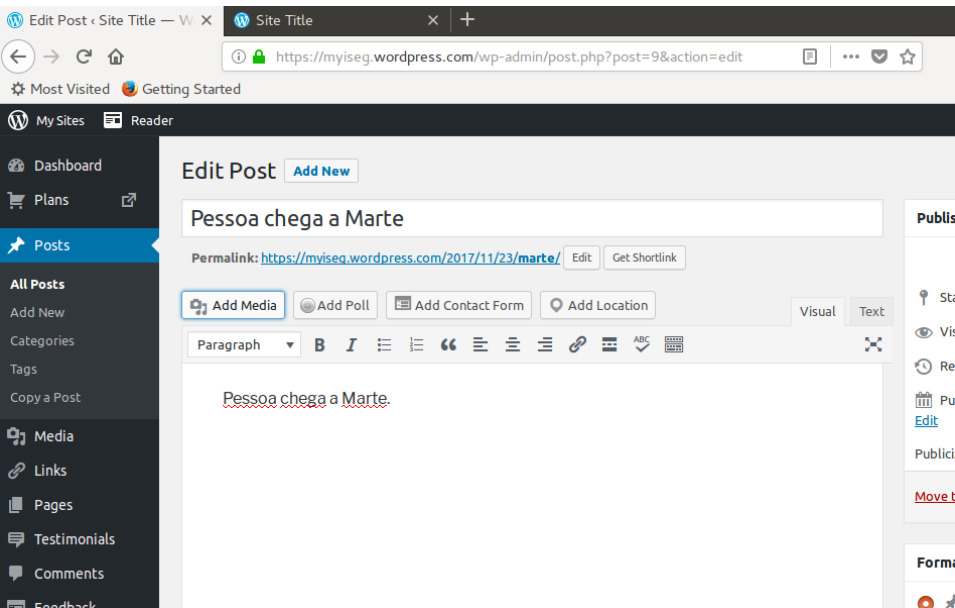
Edit Post ‹ Site Title — W
Site Title
https://myiseg.wordpress.com/wp-admin/post.php?post=9&action=edit
Most Visited Getting Started
My Sites Reader

Dashboard
Plans
Posts
All Posts
Add New
Categories
Tags
Copy a Post
Media
Links
Pages
Testimonials
Comments
Feedback

Edit Post Add New

Pessoa chega a Marte

Permalink: https://myiseg.wordpress.com/2017/11/23/marte/ Edit Get Shortlink

Add Media Add Poll Add Contact Form Add Location Visual Text

Paragraph

Pessoa chega a Marte.

Publis
Sta
Vis
Re
Pu
Edit
Publici
Move t
Forma